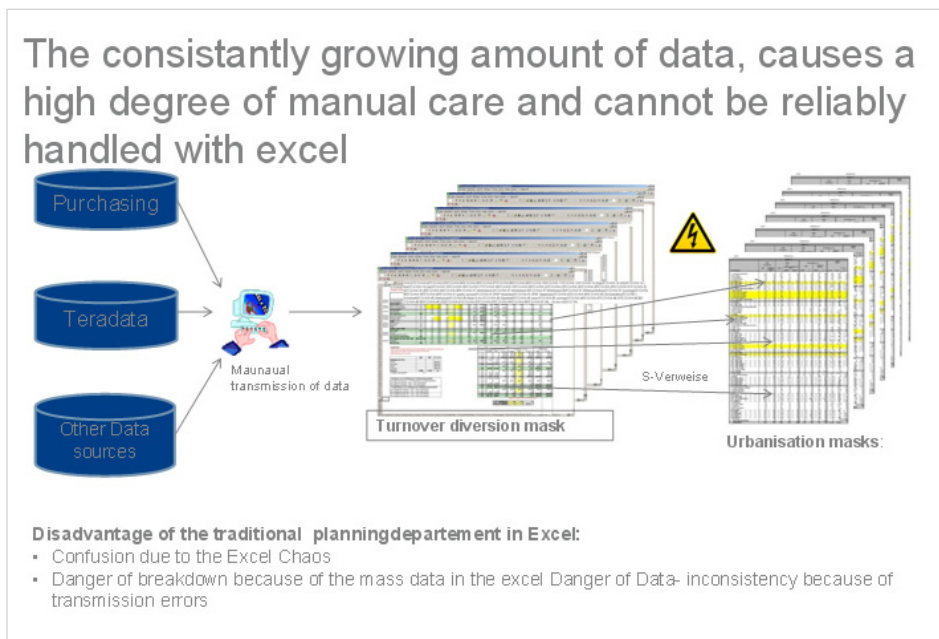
The consistantly growing amount of data, causes a high degree of manual care and cannot be reliably handled with excel

Purchasing

Teradata

Other Data sources

Maunaual transmission of data

Turnover diversion mask

S-Verweise

Urbanisation masks:

Disadvantage of the traditional planningdepartement in Excel:
- Confusion due to the Excel Chaos
- Danger of breakdown because of the mass data in the excel Danger of Data- inconsistency because of transmission errors